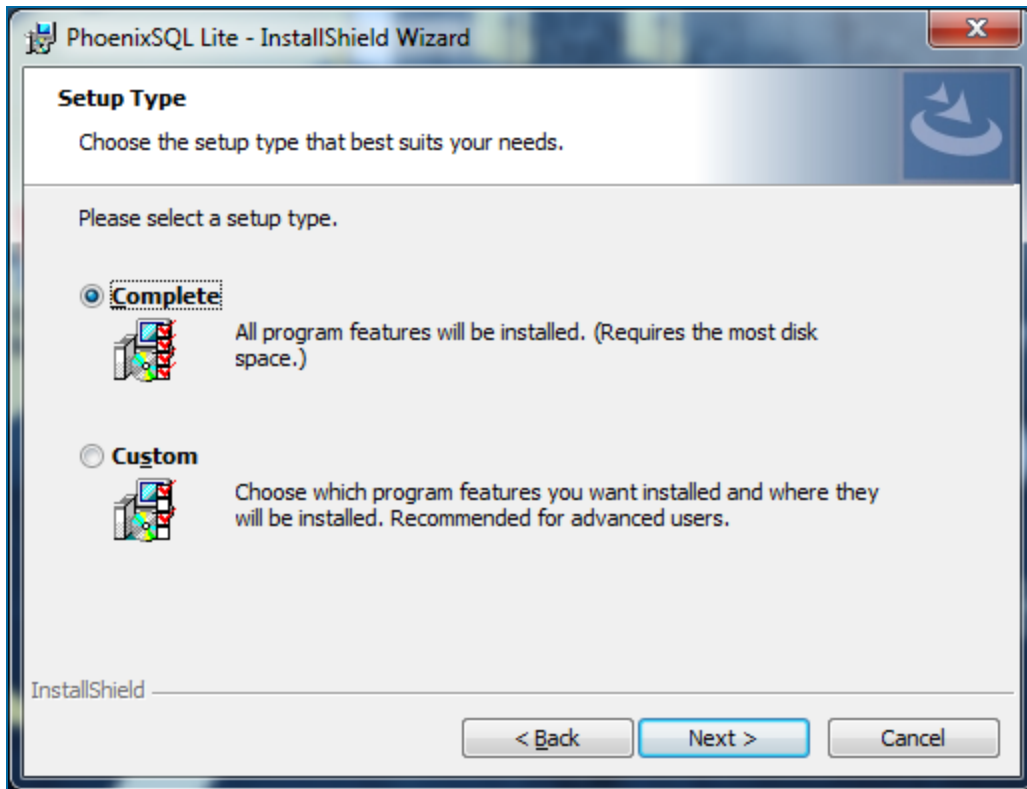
PhoenixSQL Lite - InstallShield Wizard

Setup Type

Choose the setup type that best suits your needs.

Please select a setup type.

Complete

All program features will be installed. (Requires the most disk space.)

Custom

Choose which program features you want installed and where they will be installed. Recommended for advanced users.

InstallShield

< Back

Next >

Cancel